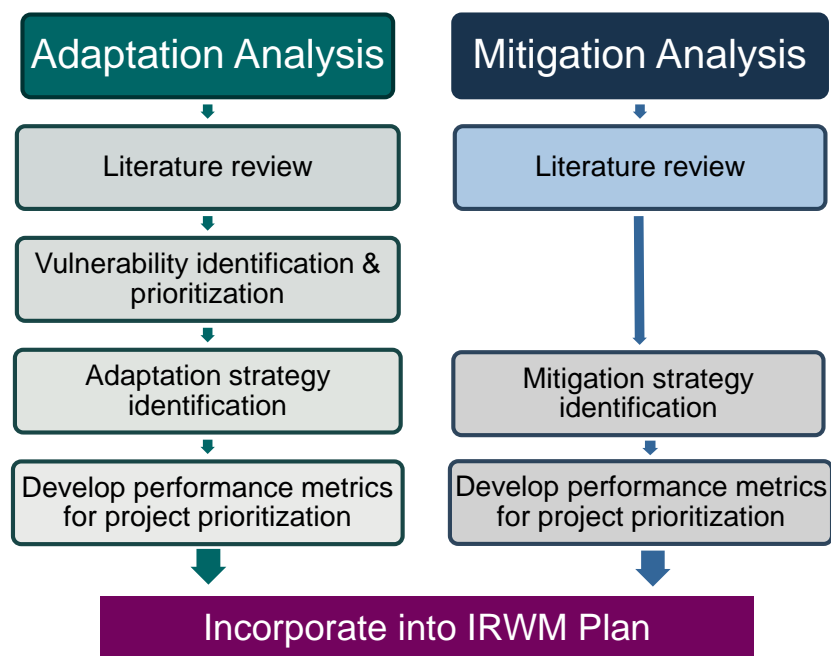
Adaptation Analysis

Literature review

Vulnerability identification & prioritization

Adaptation strategy identification

Develop performance metrics for project prioritization

Mitigation Analysis

Literature review

Mitigation strategy identification

Develop performance metrics for project prioritization

Incorporate into IRWM Plan